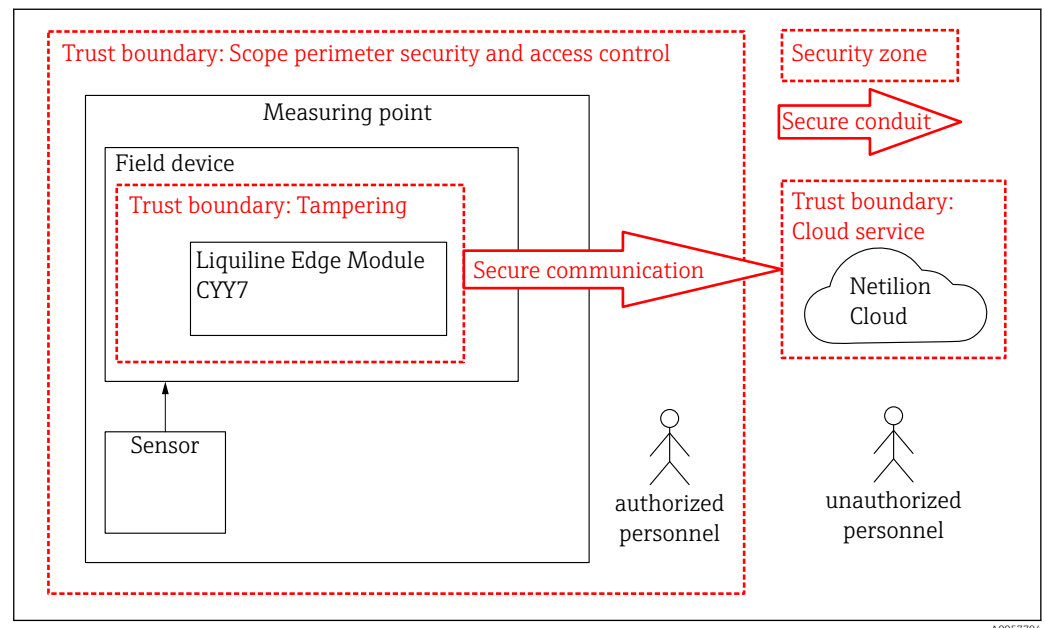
Trust boundary: Scope perimeter security and access control

Security zone

Secure conduit

Measuring point

Field device

Trust boundary: Tampering

Liquiline Edge Module CYY7

Secure communication

Trust boundary: Cloud service

Netilion Cloud

Sensor

authorized personnel

unauthorized personnel

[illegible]